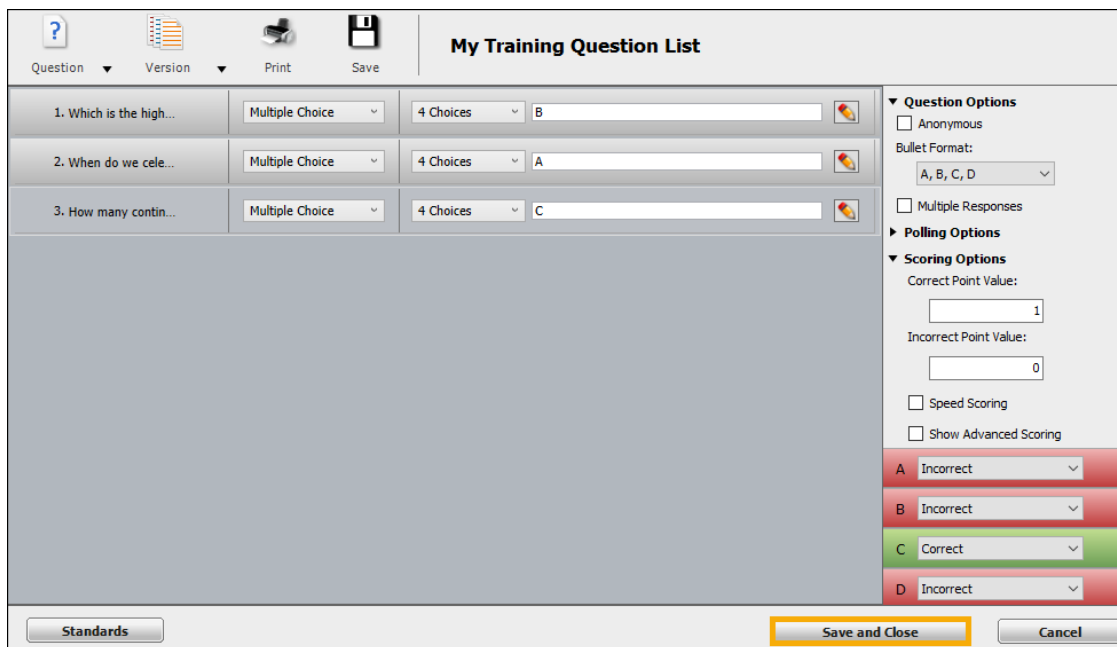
Question Version Print Save

My Training Question List

1. Which is the high... Multiple Choice 4 Choices B

2. When do we cele... Multiple Choice 4 Choices A

3. How many contin... Multiple Choice 4 Choices C

Question Options
Anonymous
Bullet Format:
A, B, C, D
Multiple Responses
Polling Options
Scoring Options
Correct Point Value:
1
Incorrect Point Value:
0
Speed Scoring
Show Advanced Scoring

A Incorrect
B Incorrect
C Correct
D Incorrect

Standards
Save and Close
Cancel